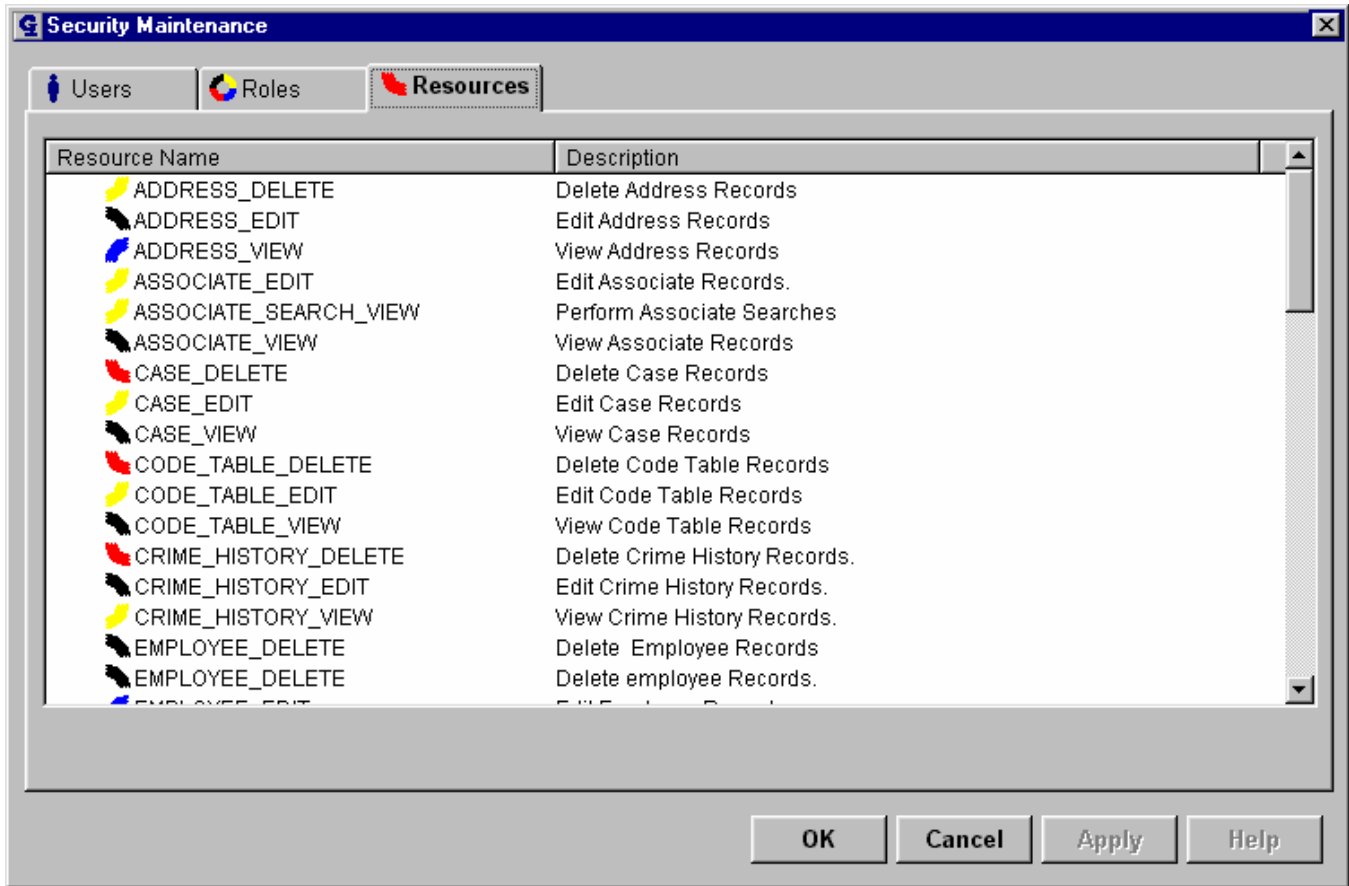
Security Maintenance

Users
Roles
Resources

| Resource Name | Description |
|---|---|
| ADDRESS_DELETE | Delete Address Records |
| ADDRESS_EDIT | Edit Address Records |
| ADDRESS_VIEW | View Address Records |
| ASSOCIATE_EDIT | Edit Associate Records. |
| ASSOCIATE_SEARCH_VIEW | Perform Associate Searches |
| ASSOCIATE_VIEW | View Associate Records |
| CASE_DELETE | Delete Case Records |
| CASE_EDIT | Edit Case Records |
| CASE_VIEW | View Case Records |
| CODE_TABLE_DELETE | Delete Code Table Records |
| CODE_TABLE_EDIT | Edit Code Table Records |
| CODE_TABLE_VIEW | View Code Table Records |
| CRIME_HISTORY_DELETE | Delete Crime History Records. |
| CRIME_HISTORY_EDIT | Edit Crime History Records. |
| CRIME_HISTORY_VIEW | View Crime History Records. |
| EMPLOYEE_DELETE | Delete  Employee Records |
| EMPLOYEE_DELETE | Delete employee Records. |
| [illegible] | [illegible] |

OK
Cancel
Apply
Help